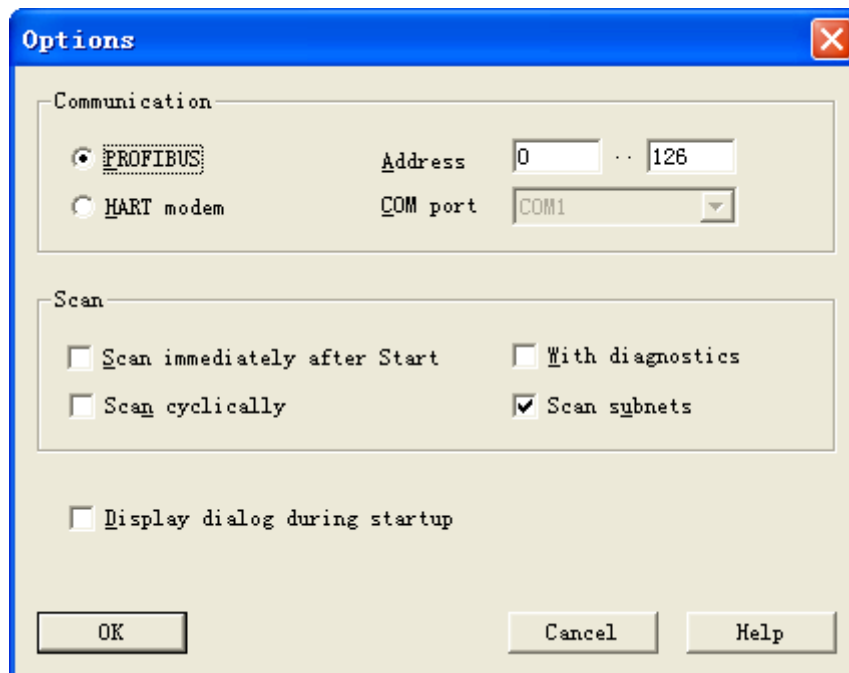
Options

Communication

PROFIBUS

HART modem

Address 0 .. 126

COM port COM1

Scan

Scan immediately after Start

Scan cyclically

With diagnostics

Scan subnets

Display dialog during startup

OK

Cancel

Help